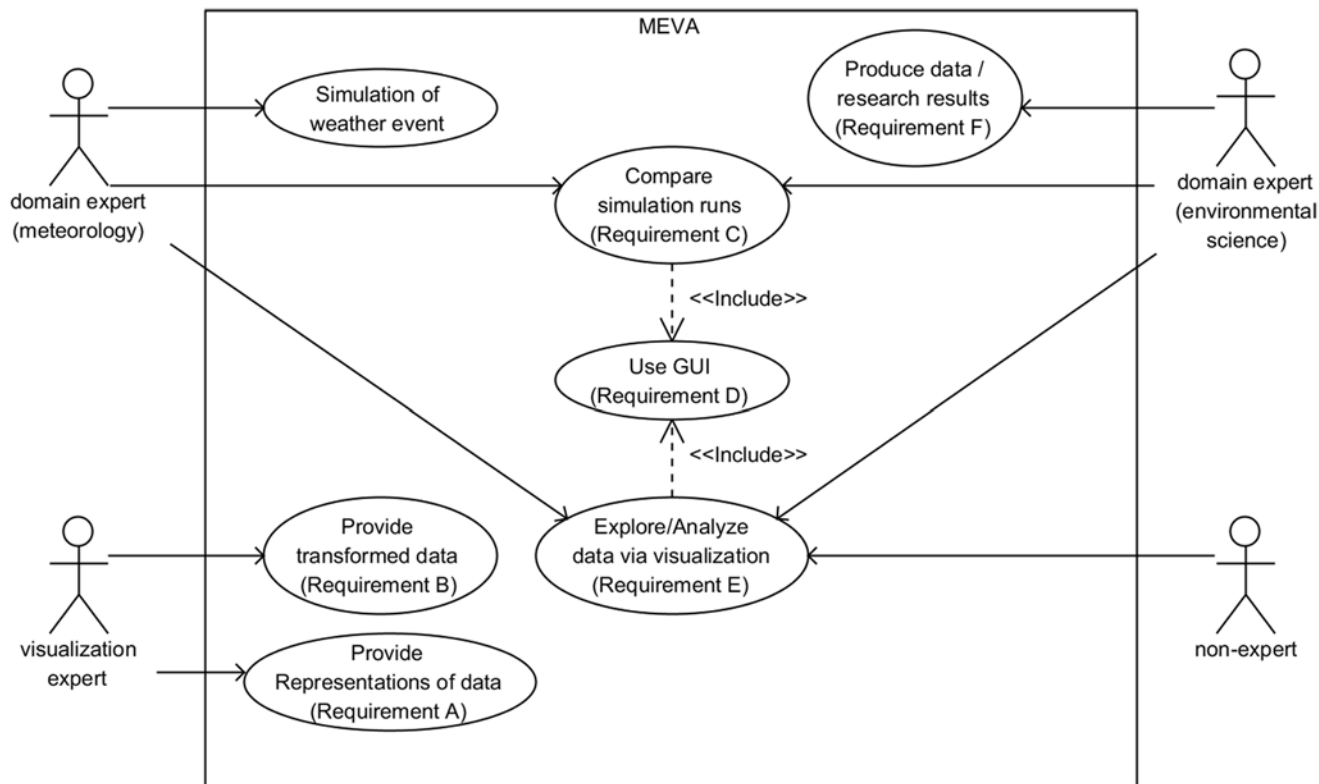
MEVA

domain expert (meteorology)

Simulation of weather event

Produce data / research results (Requirement F)

domain expert (environmental science)

Compare simulation runs (Requirement C)

<<Include>>

Use GUI (Requirement D)

<<Include>>

Provide transformed data (Requirement B)

Explore/Analyze data via visualization (Requirement E)

visualization expert

Provide Representations of data (Requirement A)

non-expert